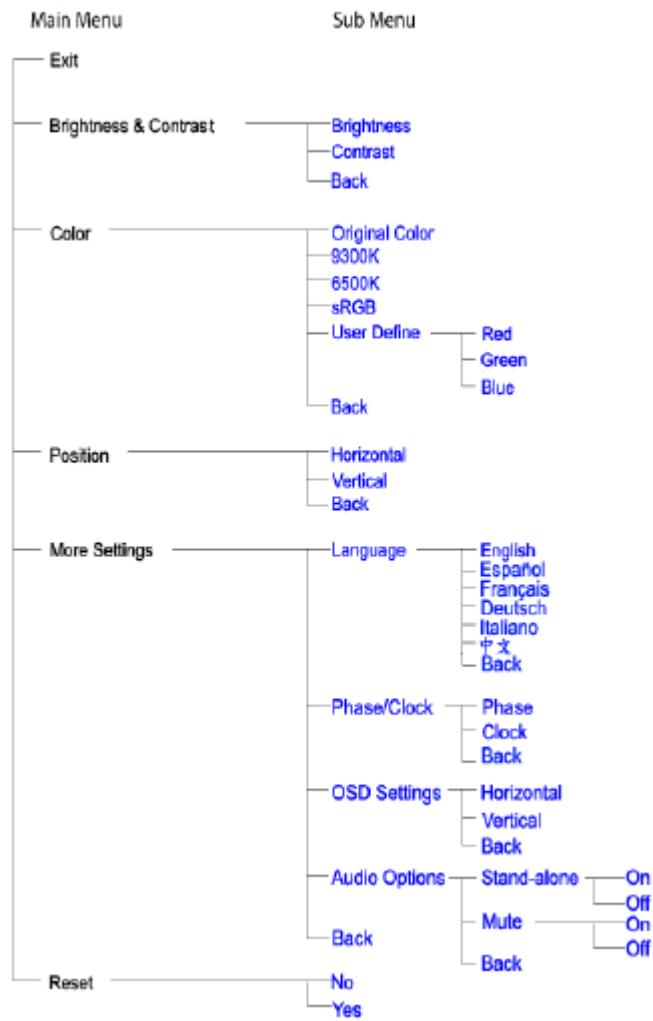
Main Menu

Sub Menu

Exit

Brightness & Contrast
Brightness
Contrast
Back

Color
Original Color
9300K
6500K
sRGB
User Define
Red
Green
Blue
Back

Position
Horizontal
Vertical
Back

More Settings
Language
English
Español
Français
Deutsch
Italiano
中文
Back

Phase/Clock
Phase
Clock
Back

OSD Settings
Horizontal
Vertical
Back

Audio Options
Stand-alone
On
Off
Mute
On
Off
Back

Back

Reset
No
Yes